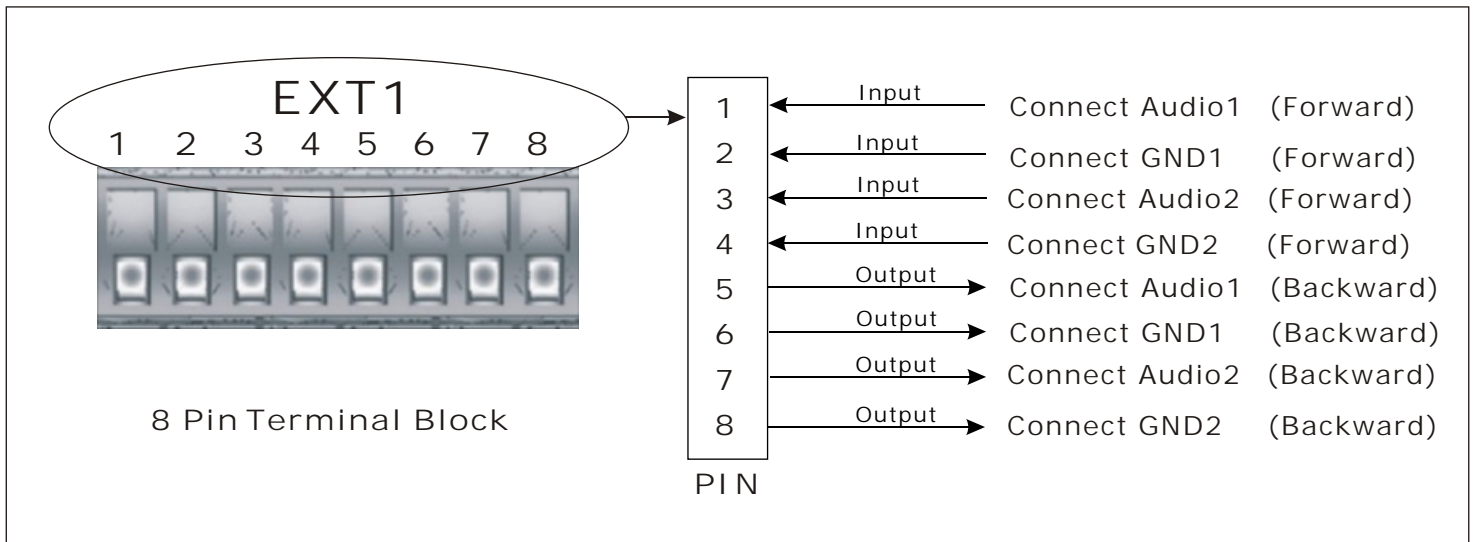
EXT1
1 2 3 4 5 6 7 8

8 Pin Terminal Block

1 Input Connect Audio1 (Forward)
2 Input Connect GND1 (Forward)
3 Input Connect Audio2 (Forward)
4 Input Connect GND2 (Forward)
5 Output Connect Audio1 (Backward)
6 Output Connect GND1 (Backward)
7 Output Connect Audio2 (Backward)
8 Output Connect GND2 (Backward)

PIN